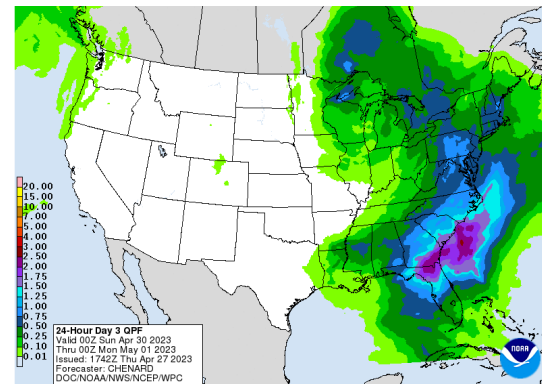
20.00
15.00
10.00
7.00
5.00
4.00
3.00
2.50
2.00
1.75
1.50
1.25
1.00
0.75
0.50
0.25
0.10
0.01

24-Hour Day 3 QPF
Valid 00Z Sun Apr 30 2023
Thru 00Z Mon May 01 2023
Issued: 1742Z Thu Apr 27 2023
Forecaster: CHENARD
DOC/NOAA/NWS/NCEP/WPC

NOAA